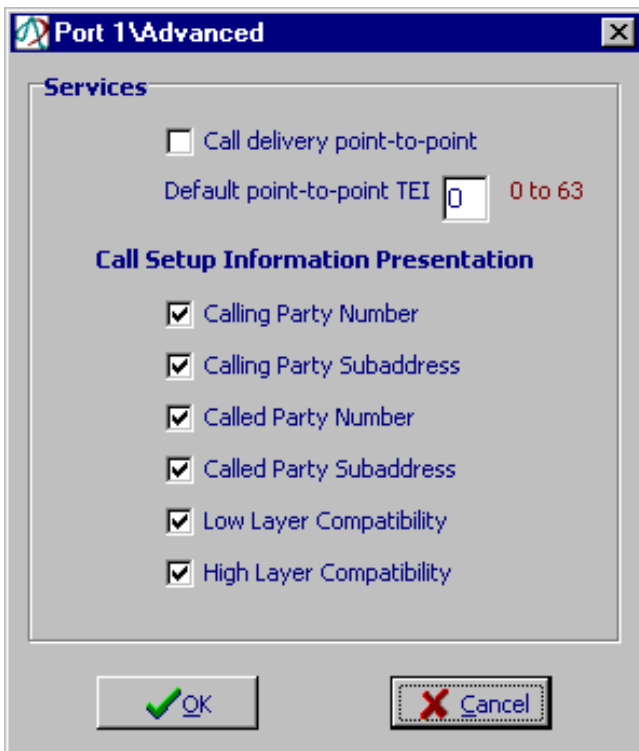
Port 1\Advanced

Services

Call delivery point-to-point

Default point-to-point TEI 0 0 to 63

Call Setup Information Presentation

Calling Party Number

Calling Party Subaddress

Called Party Number

Called Party Subaddress

Low Layer Compatibility

High Layer Compatibility

OK

Cancel